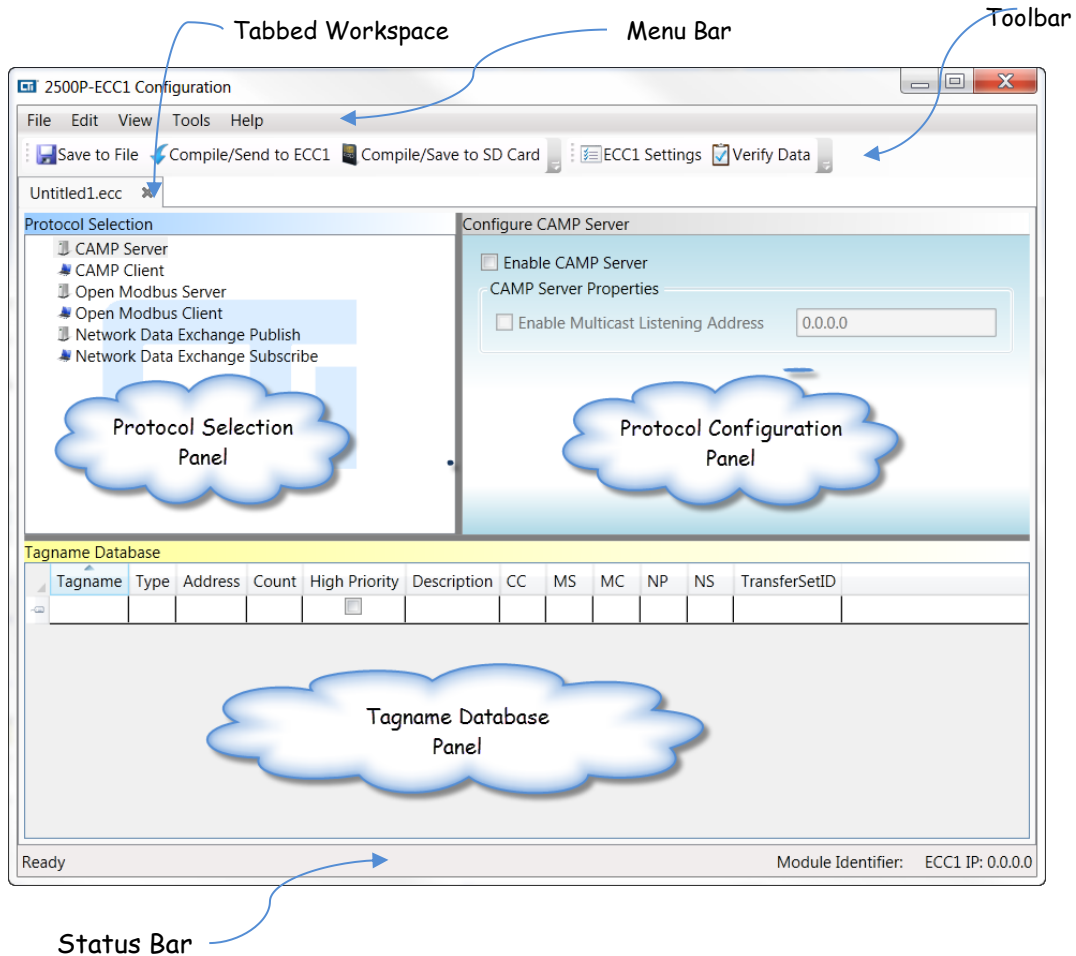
Tabbed Workspace

Menu Bar

Toolbar

2500P-ECC1 Configuration

File Edit View Tools Help

Save to File Compile/Send to ECC1 Compile/Save to SD Card ECC1 Settings Verify Data

Untitled1.ecc

Protocol Selection

CAMP Server
CAMP Client
Open Modbus Server
Open Modbus Client
Network Data Exchange Publish
Network Data Exchange Subscribe

Protocol Selection Panel

Configure CAMP Server

Enable CAMP Server

CAMP Server Properties

Enable Multicast Listening Address 0.0.0.0

Protocol Configuration Panel

Tagname Database

| Tagname | Type | Address | Count | High Priority | Description | CC | MS | MC | NP | NS | TransferSetID |
|---|---|---|---|---|---|---|---|---|---|---|---|
| | | | | | | | | | | | |

Tagname Database Panel

Ready

Module Identifier: ECC1 IP: 0.0.0.0

Status Bar